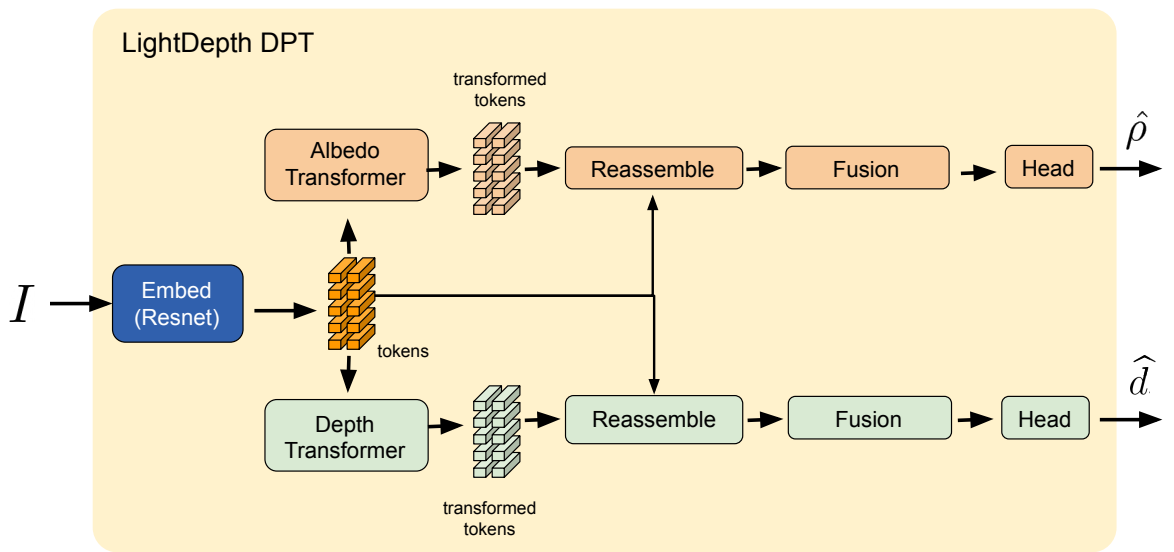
LightDepth DPT

transformed tokens

Albedo Transformer

Reassemble

Fusion

Head

$\hat{\rho}$

$I$

Embed (Resnet)

tokens

Depth Transformer

Reassemble

Fusion

Head

$\widehat{d}$

transformed tokens